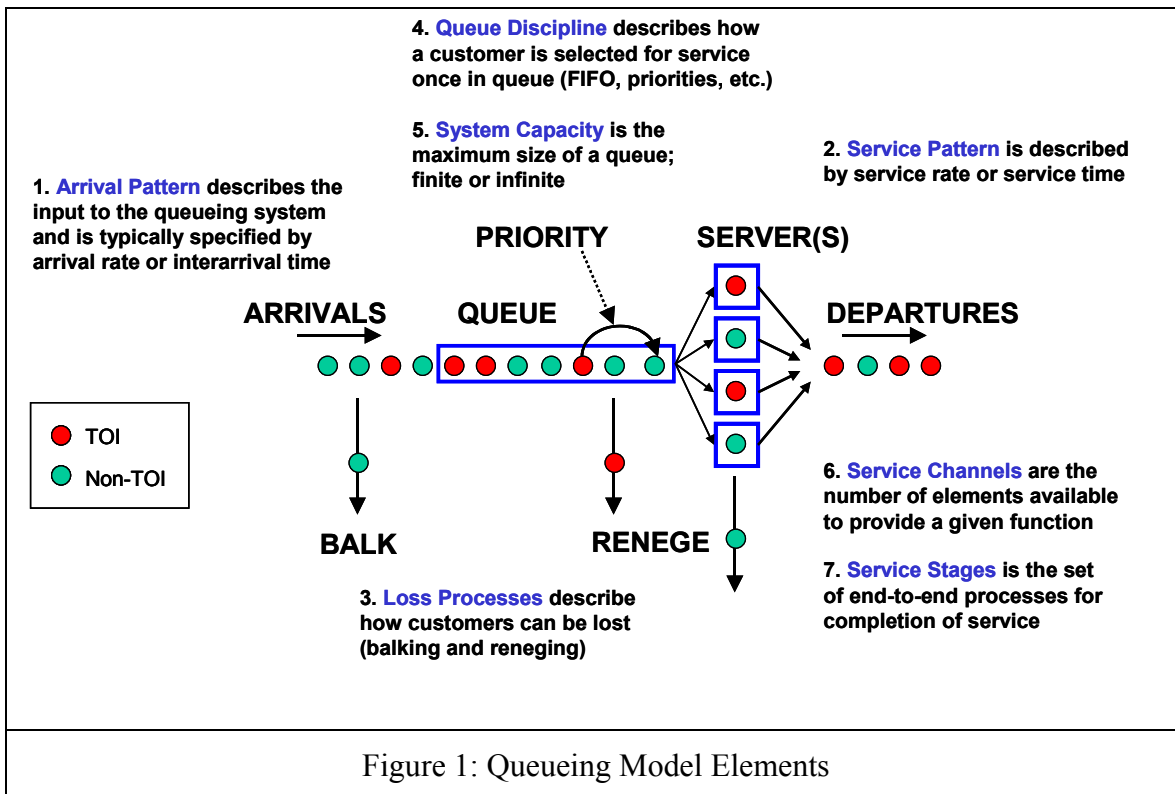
4. Queue Discipline describes how a customer is selected for service once in queue (FIFO, priorities, etc.)

5. System Capacity is the maximum size of a queue; finite or infinite

2. Service Pattern is described by service rate or service time

1. Arrival Pattern describes the input to the queueing system and is typically specified by arrival rate or interarrival time

PRIORITY

SERVER(S)

ARRIVALS

QUEUE

DEPARTURES

TOI

Non-TOI

BALK

RENEGE

6. Service Channels are the number of elements available to provide a given function

7. Service Stages is the set of end-to-end processes for completion of service

3. Loss Processes describe how customers can be lost (balking and reneging)

Figure 1: Queueing Model Elements